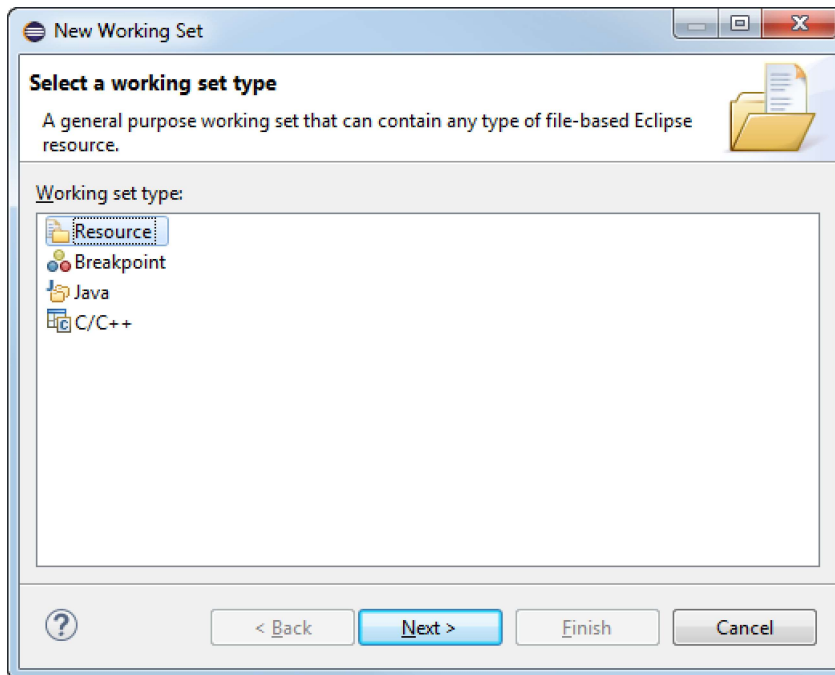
New Working Set

Select a working set type

A general purpose working set that can contain any type of file-based Eclipse resource.

Working set type:

Resource
Breakpoint
Java
C/C++

?

< Back

Next >

Finish

Cancel